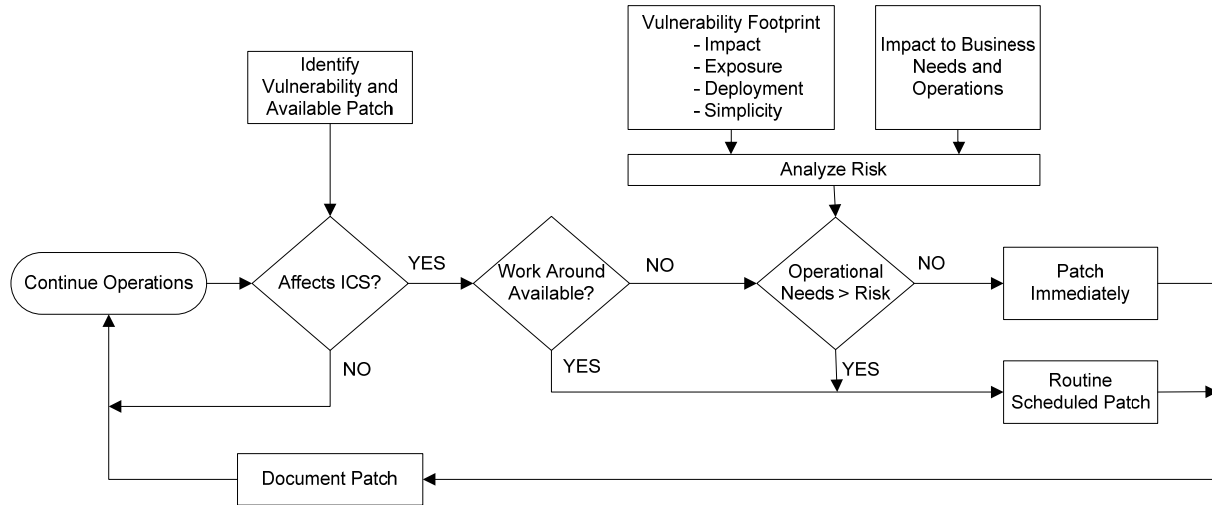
Vulnerability Footprint
- Impact
- Exposure
- Deployment
- Simplicity

Impact to Business Needs and Operations

Identify Vulnerability and Available Patch

Analyze Risk

Continue Operations

Affects ICS?

YES

Work Around Available?

NO

Operational Needs > Risk

NO

Patch Immediately

NO

YES

YES

Routine Scheduled Patch

Document Patch